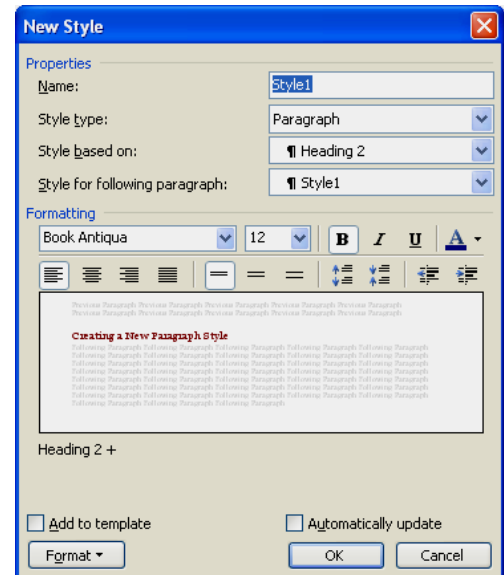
New Style

Properties

Name: Style1

Style type: Paragraph

Style based on: ¶ Heading 2

Style for following paragraph: ¶ Style1

Formatting

Book Antiqua 12 B I U A

Previous Paragraph Previous Paragraph Previous Paragraph Previous Paragraph Previous Paragraph Previous Paragraph Previous Paragraph Previous Paragraph Previous Paragraph Previous Paragraph

Creating a New Paragraph Style

Following Paragraph Following Paragraph Following Paragraph Following Paragraph Following Paragraph Following Paragraph Following Paragraph Following Paragraph Following Paragraph Following Paragraph Following Paragraph Following Paragraph Following Paragraph Following Paragraph Following Paragraph Following Paragraph Following Paragraph Following Paragraph Following Paragraph Following Paragraph Following Paragraph Following Paragraph Following Paragraph Following Paragraph Following Paragraph Following Paragraph Following Paragraph Following Paragraph Following Paragraph Following Paragraph Following Paragraph Following Paragraph Following Paragraph Following Paragraph Following Paragraph Following Paragraph Following Paragraph Following Paragraph Following Paragraph Following Paragraph Following Paragraph Following Paragraph

Heading 2 +

Add to template

Automatically update

Format

OK

Cancel